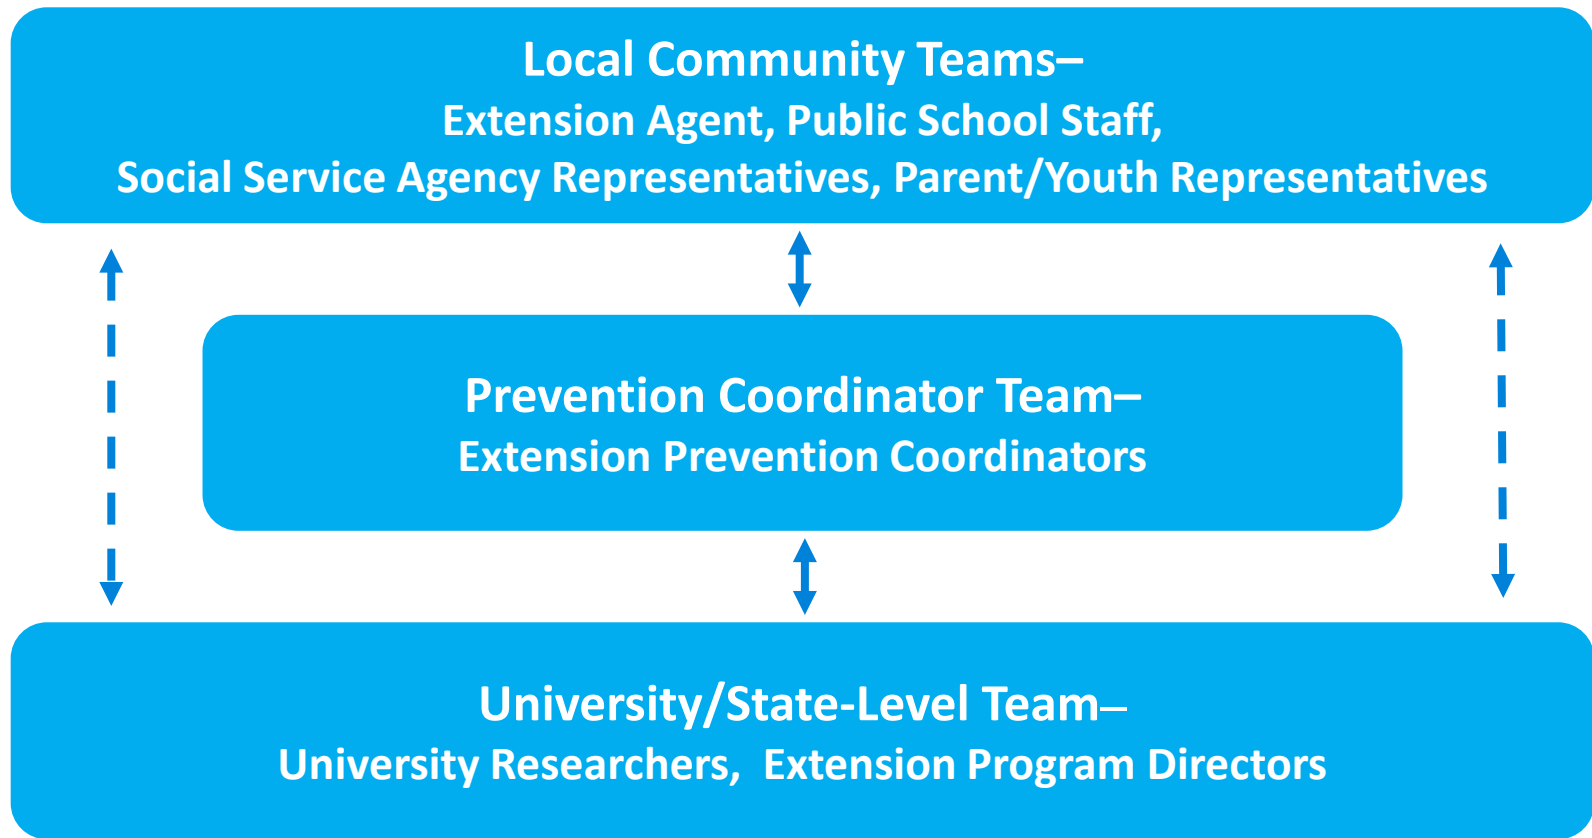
Local Community Teams–
Extension Agent, Public School Staff,
Social Service Agency Representatives, Parent/Youth Representatives

Prevention Coordinator Team–
Extension Prevention Coordinators

University/State-Level Team–
University Researchers, Extension Program Directors